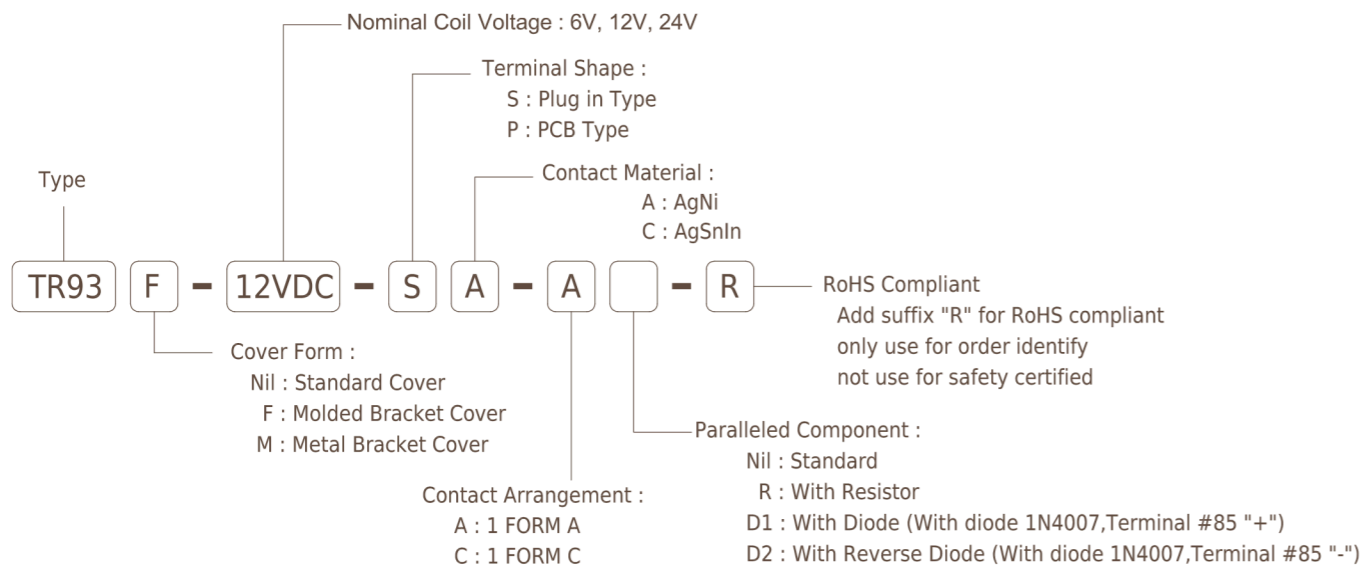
Nominal Coil Voltage : 6V, 12V, 24V

Terminal Shape :
S : Plug in Type
P : PCB Type

Contact Material :
A : AgNi
C : AgSnIn

Type

TR93 F - 12VDC - S A - A - R

RoHS Compliant
Add suffix "R" for RoHS compliant
only use for order identify
not use for safety certified

Cover Form :
Nil : Standard Cover
F : Molded Bracket Cover
M : Metal Bracket Cover

Paralleled Component :
Nil : Standard
R : With Resistor
D1 : With Diode (With diode 1N4007,Terminal #85 "+")
D2 : With Reverse Diode (With diode 1N4007,Terminal #85 "-")

Contact Arrangement :
A : 1 FORM A
C : 1 FORM C